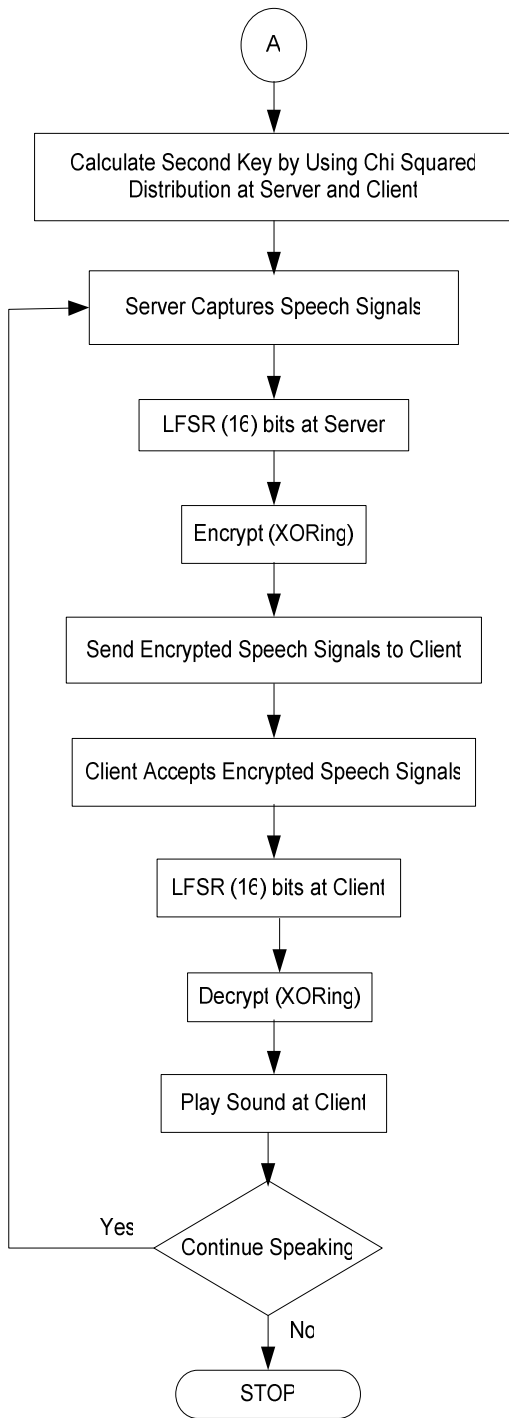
A

Calculate Second Key by Using Chi Squared Distribution at Server and Client

Server Captures Speech Signals

LFSR (16) bits at Server

Encrypt (XORing)

Send Encrypted Speech Signals to Client

Client Accepts Encrypted Speech Signals

LFSR (16) bits at Client

Decrypt (XORing)

Play Sound at Client

Continue Speaking

Yes

No

STOP